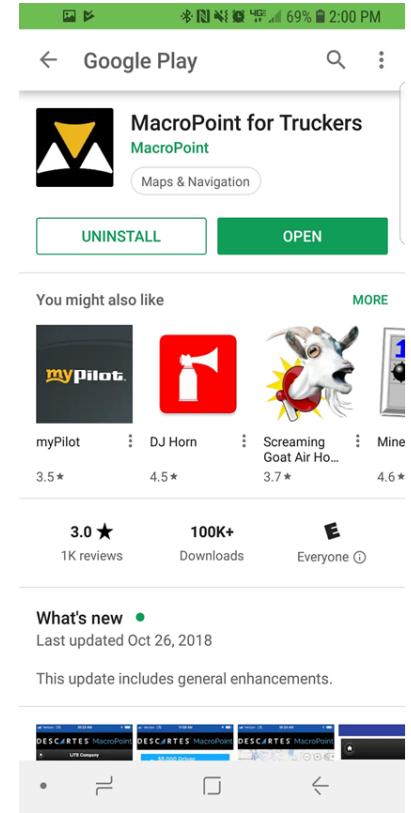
69% 2:00 PM

Google Play

MacroPoint for Truckers
MacroPoint
Maps & Navigation

UNINSTALL
OPEN

You might also like
MORE

myPilot
myPilot
3.5 ★

DJ Horn
4.5 ★

Screaming Goat Air Ho...
3.7 ★

Mine
4.6 ★

3.0 ★
1K reviews

100K+
Downloads

E
Everyone ⓘ

What's new •
Last updated Oct 26, 2018

This update includes general enhancements.

DESCARTES MacroPoint
DESCARTES MacroPoint
DESCARTES MacroPoint